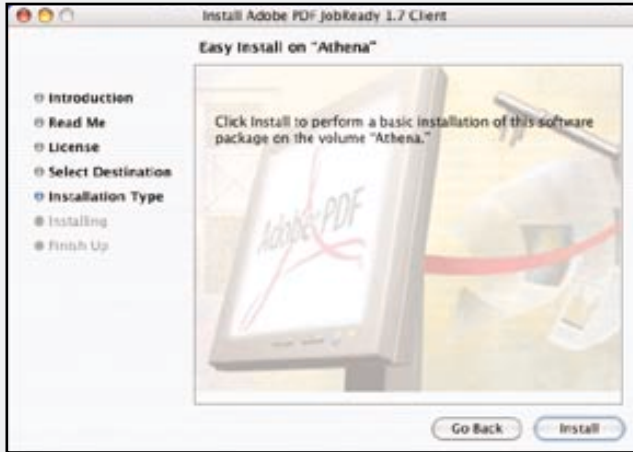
Install Adobe PDF JobReady 1.7 Client

Easy Install on "Athena"

Introduction
Read Me
License
Select Destination
Installation Type
Installing
Finish Up

Click Install to perform a basic installation of this software package on the volume "Athena."

Adobe PDF

Go Back
Install